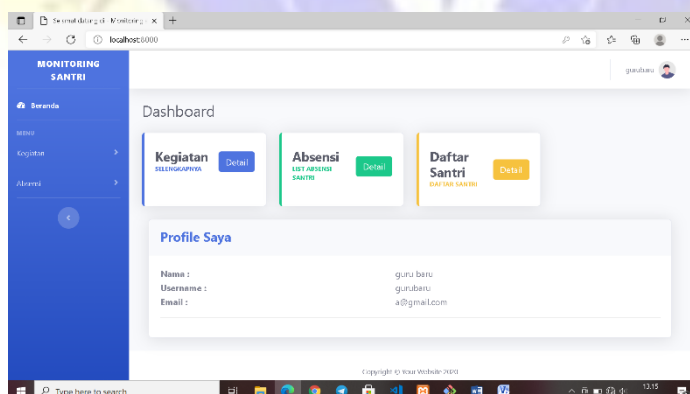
Selamat datang di Monitoring ×
localhost:8000
MONITORING SANTRI
gurubaru
Beranda
MENU
Kegiatan
Absensi
Dashboard
Kegiatan
SELENGKAPNYA
Detail
Absensi
LIST ABSENSI SANTRI
Detail
Daftar Santri
DAFTAR SANTRI
Detail
Profile Saya
Nama :
guru baru
Username :
gurubaru
Email :
a@gmail.com
Copyright © Your Website 2020
Type here to search
13.15